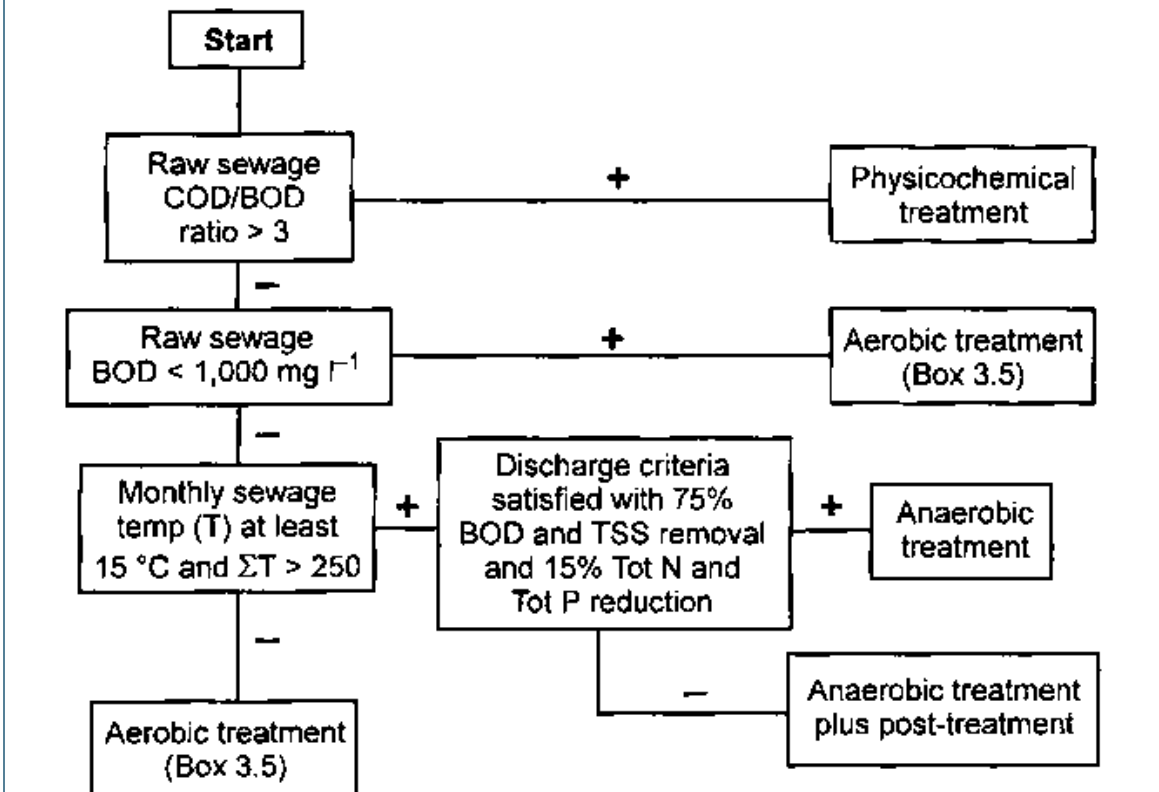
Start

Raw sewage COD/BOD ratio > 3

+

Physicochemical treatment

–

Raw sewage BOD < 1,000 mg $l^{-1}$

+

Aerobic treatment (Box 3.5)

–

Monthly sewage temp (T) at least 15 °C and $\Sigma$T > 250

+

Discharge criteria satisfied with 75% BOD and TSS removal and 15% Tot N and Tot P reduction

+

Anaerobic treatment

–

Anaerobic treatment plus post-treatment

–

Aerobic treatment (Box 3.5)